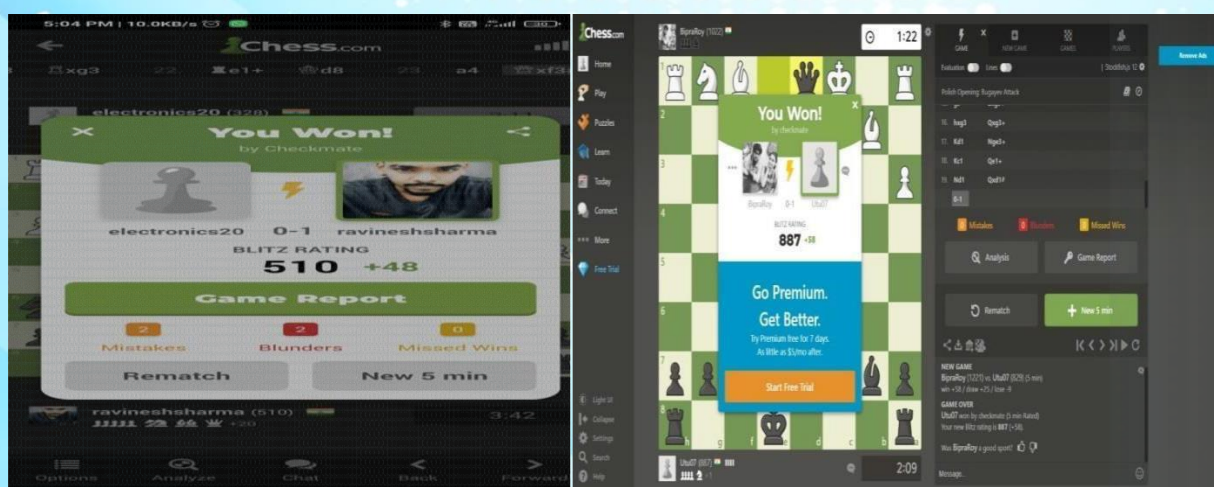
5:04 PM | 10.0KB/s

Chess.com

xg3 22. e1+ d8 23. a4 xf3

electronics20 (328)

You Won!
by Checkmate

electronics20 0-1 ravineshsharma

BLITZ RATING
510 +48

Game Report

2 Mistakes
2 Blunders
0 Missed Wins

Rematch
New 5 min

ravineshsharma (510)
+20
3:42

Options Analyze Chat Back Forward

Chess.com
Home
Play
Puzzles
Learn
Today
Connect
More
Free Trial

BipraRoy (1102)
1:22

You Won!
by checkmate

BipraRoy 0-1 Utu07

BLITZ RATING
887 +38

Go Premium.
Get Better.
Try Premium free for 7 days.
As little as $5/mo after.

Start Free Trial

Utu07 (887)
2:09

Light UI
Collapse
Settings
Search
Help

GAME NEW GAME GAMES PLAYERS
Remove Ads

Evaluation Lines

Polish Opening: Bugayev Attack

16. hxg3 Qxg3+
17. Kd1 Nge3+
18. Kc1 Qe1+
19. Nd1 Qxd1#
0-1

Mistakes Blunders Missed Wins

Analysis
Game Report

Rematch
New 5 min

NEW GAME
BipraRoy (1221) vs. Utu07 (829) (5 min)
win +58 / draw +25 / lose -9

GAME OVER
Utu07 won by checkmate (5 min Rated)
Your new Blitz rating is 887 (+58).

Was BipraRoy a good sport?

Message...